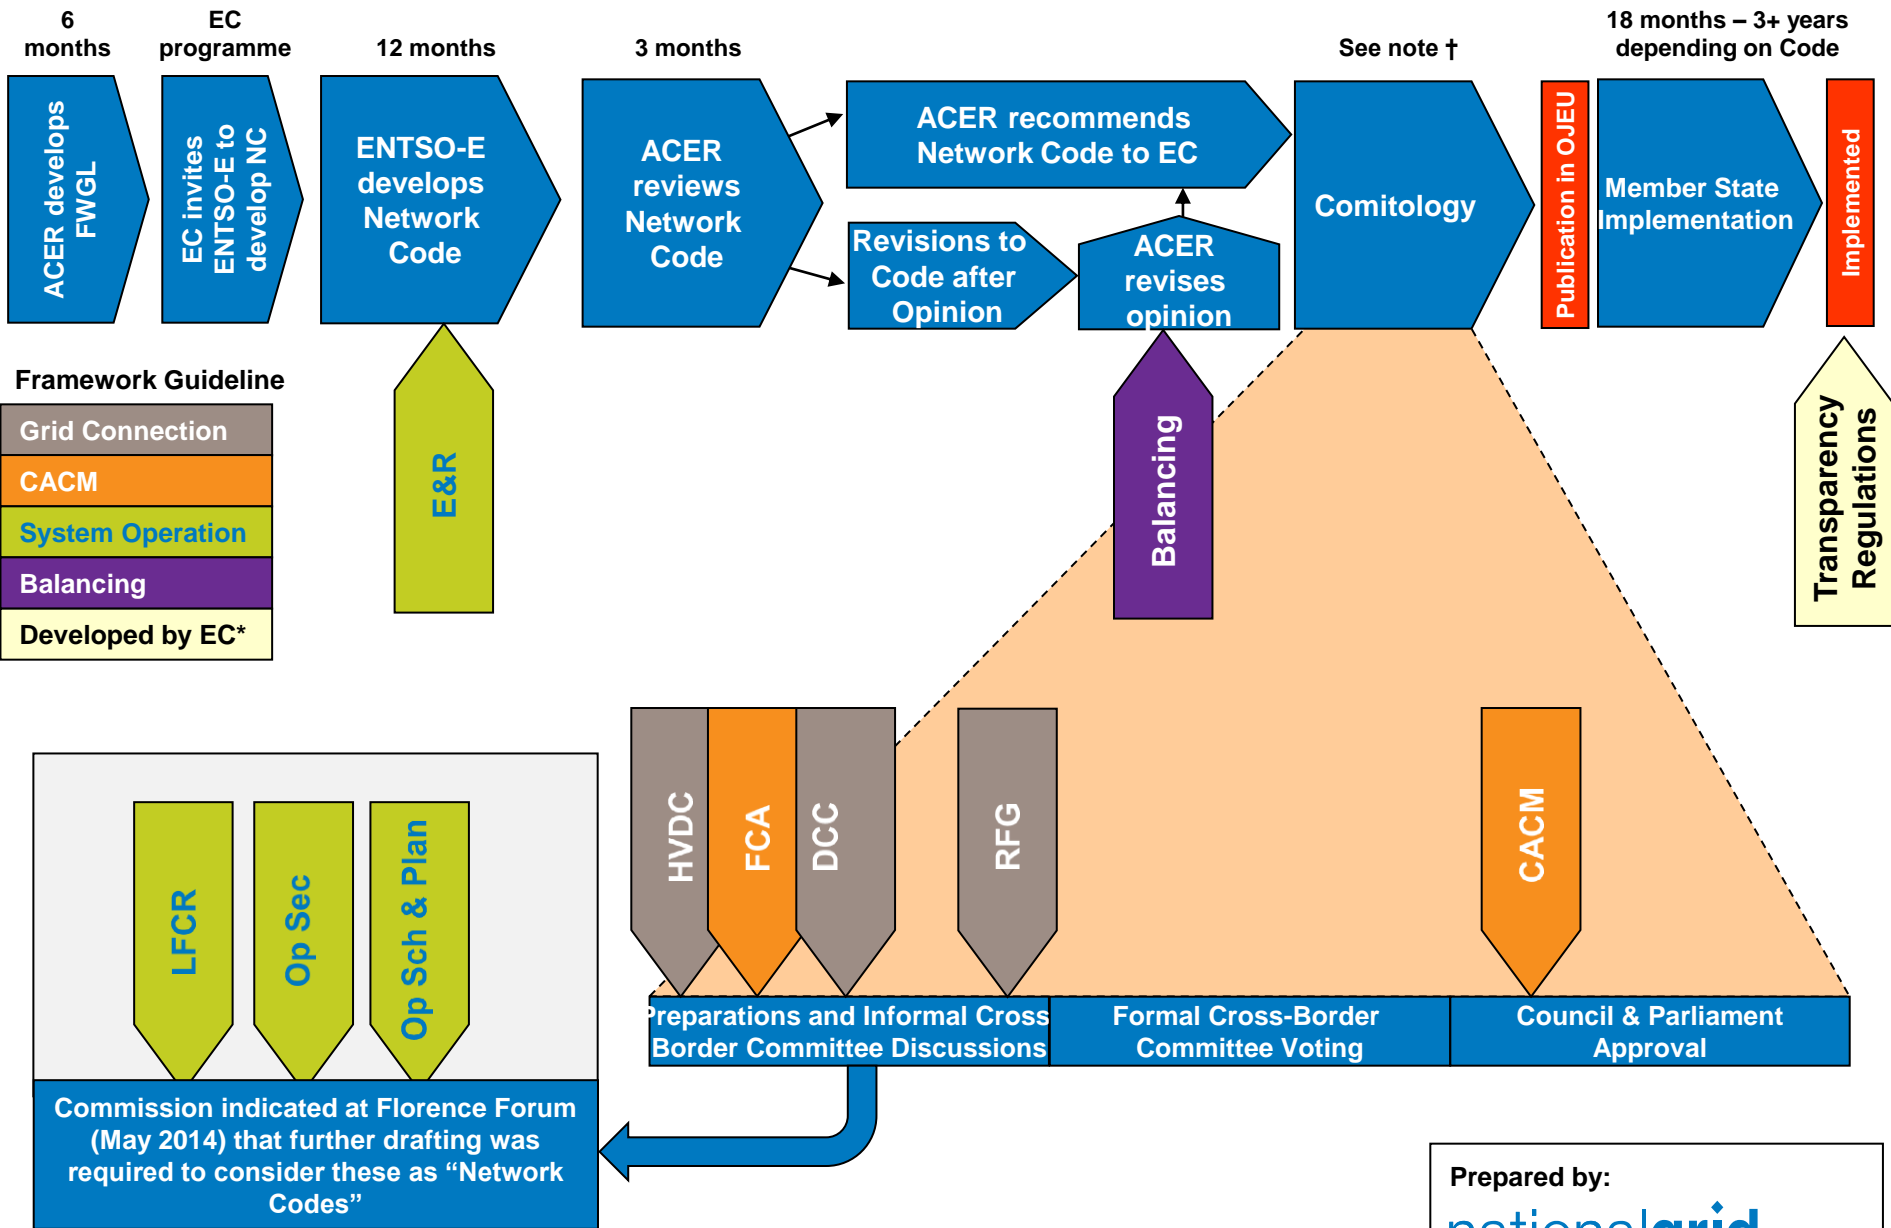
6 months

EC programme

12 months

3 months

See note †

18 months – 3+ years depending on Code

ACER develops FWGL

EC invites ENTSO-E to develop NC

ENTSO-E develops Network Code

ACER reviews Network Code

ACER recommends Network Code to EC

Revisions to Code after Opinion

ACER revises opinion

Comitology

Publication in OJEU

Member State Implementation

Implemented

Framework Guideline

| Grid Connection |
|---|
| CACM |
| System Operation |
| Balancing |
| Developed by EC* |

E&R

Balancing

Transparency Regulations

HVDC

FCA

DCC

RFG

CACM

LFCR

Op Sec

Op Sch & Plan

Preparations and Informal Cross Border Committee Discussions

Formal Cross-Border Committee Voting

Council & Parliament Approval

Commission indicated at Florence Forum (May 2014) that further drafting was required to consider these as "Network Codes"

Prepared by:

nationalgrid